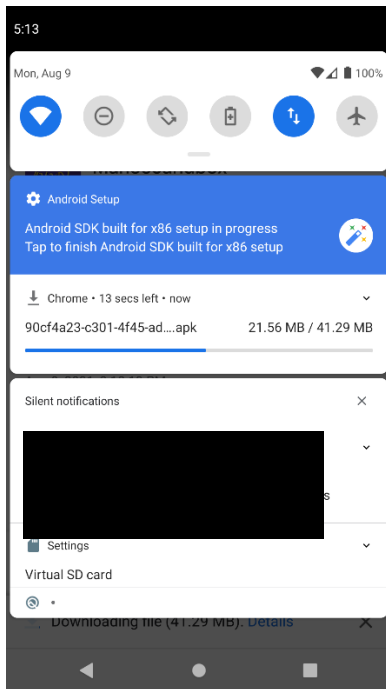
5:13

Mon, Aug 9

100%

Android Setup

Android SDK built for x86 setup in progress

Tap to finish Android SDK built for x86 setup

Chrome • 13 secs left • now

90cf4a23-c301-4f45-ad....apk

21.56 MB / 41.29 MB

Silent notifications

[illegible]

Settings

Virtual SD card

•

Downloading file (41.29 MB). Details